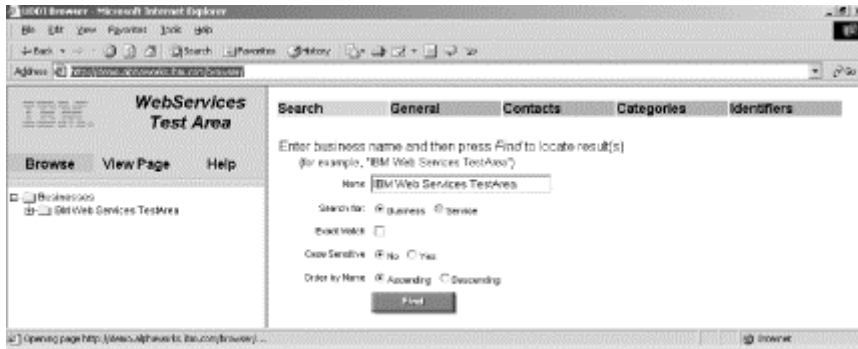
UDDI Browser - Microsoft Internet Explorer

File Edit View Favorites Tools Help

Back Search Favorites History

Address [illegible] Go

IBM

WebServices Test Area

Browse View Page Help

Businesses
IBM Web Services TestArea

Search General Contacts Categories Identifiers

Enter business name and then press Find to locate result(s)
(for example, "IBM Web Services TestArea")

Name IBM Web Services TestArea

Search for: Business Service

Exact Match

Case Sensitive No Yes

Order by Name Ascending Descending

Find

Opening page http://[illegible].com/browser/...

Internet